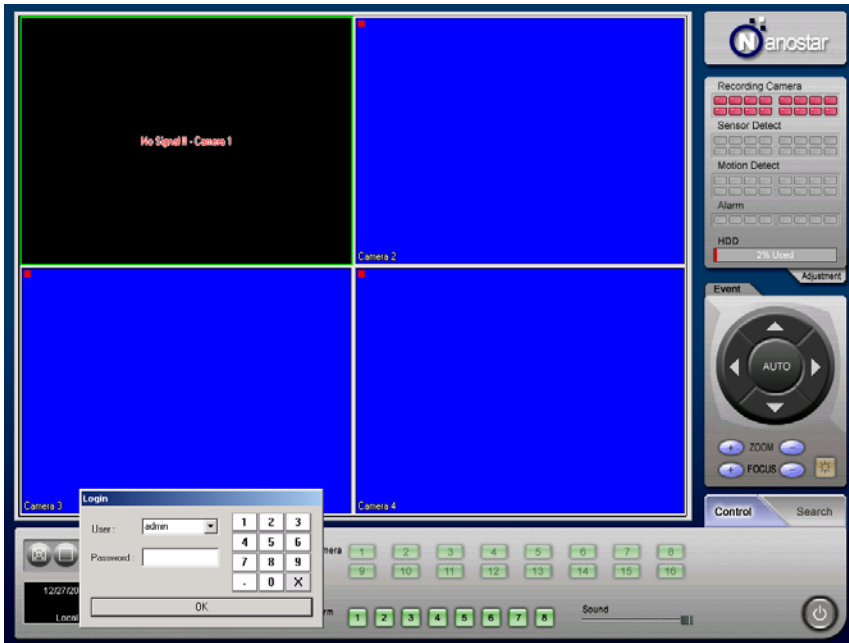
No Signal !! - Camera 1

Camera 2

Camera 3

Camera 4

Nanostar

Recording Camera

Sensor Detect

Motion Detect

Alarm

HDD

2% Used

Adjustment

Event

AUTO

ZOOM

FOCUS

Control

Search

Login

User : admin

Password :

| 1 | 2 | 3 |
|---|---|---|
| 4 | 5 | 6 |
| 7 | 8 | 9 |
| . | 0 | X |

OK

12/27/20

Local

mera

1 2 3 4 5 6 7 8

9 10 11 12 13 14 15 16

rm

1 2 3 4 5 6 7 8

Sound